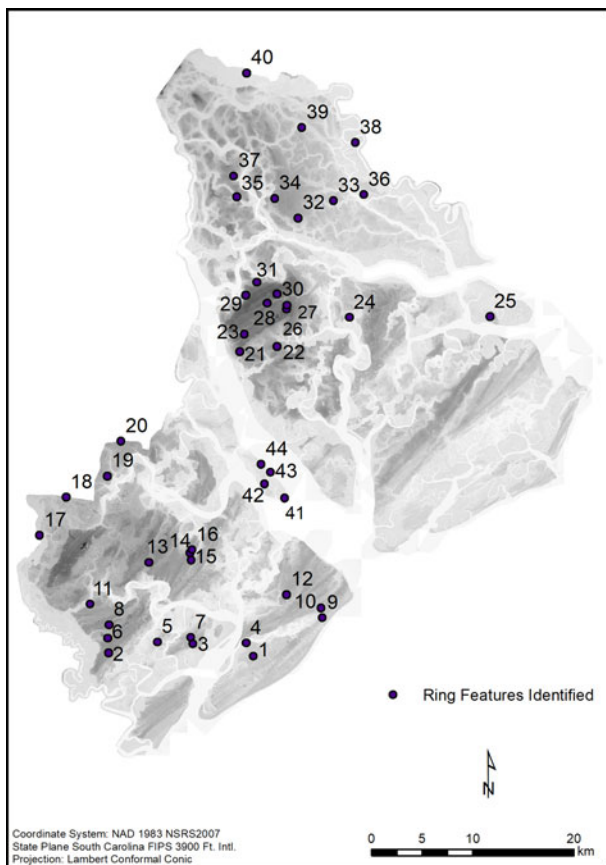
40
39
38
37
35
34
33
36
32
31
30
29
28
27
24
25
23
26
21
22
20
44
19
43
18
42
41
17
16
13
14
15
11
12
10
9
8
6
5
7
3
4
2
1

Ring Features Identified

N

Coordinate System: NAD 1983 NSRS2007
State Plane South Carolina FIPS 3900 Ft. Intl.
Projection: Lambert Conformal Conic

0 5 10 20 km